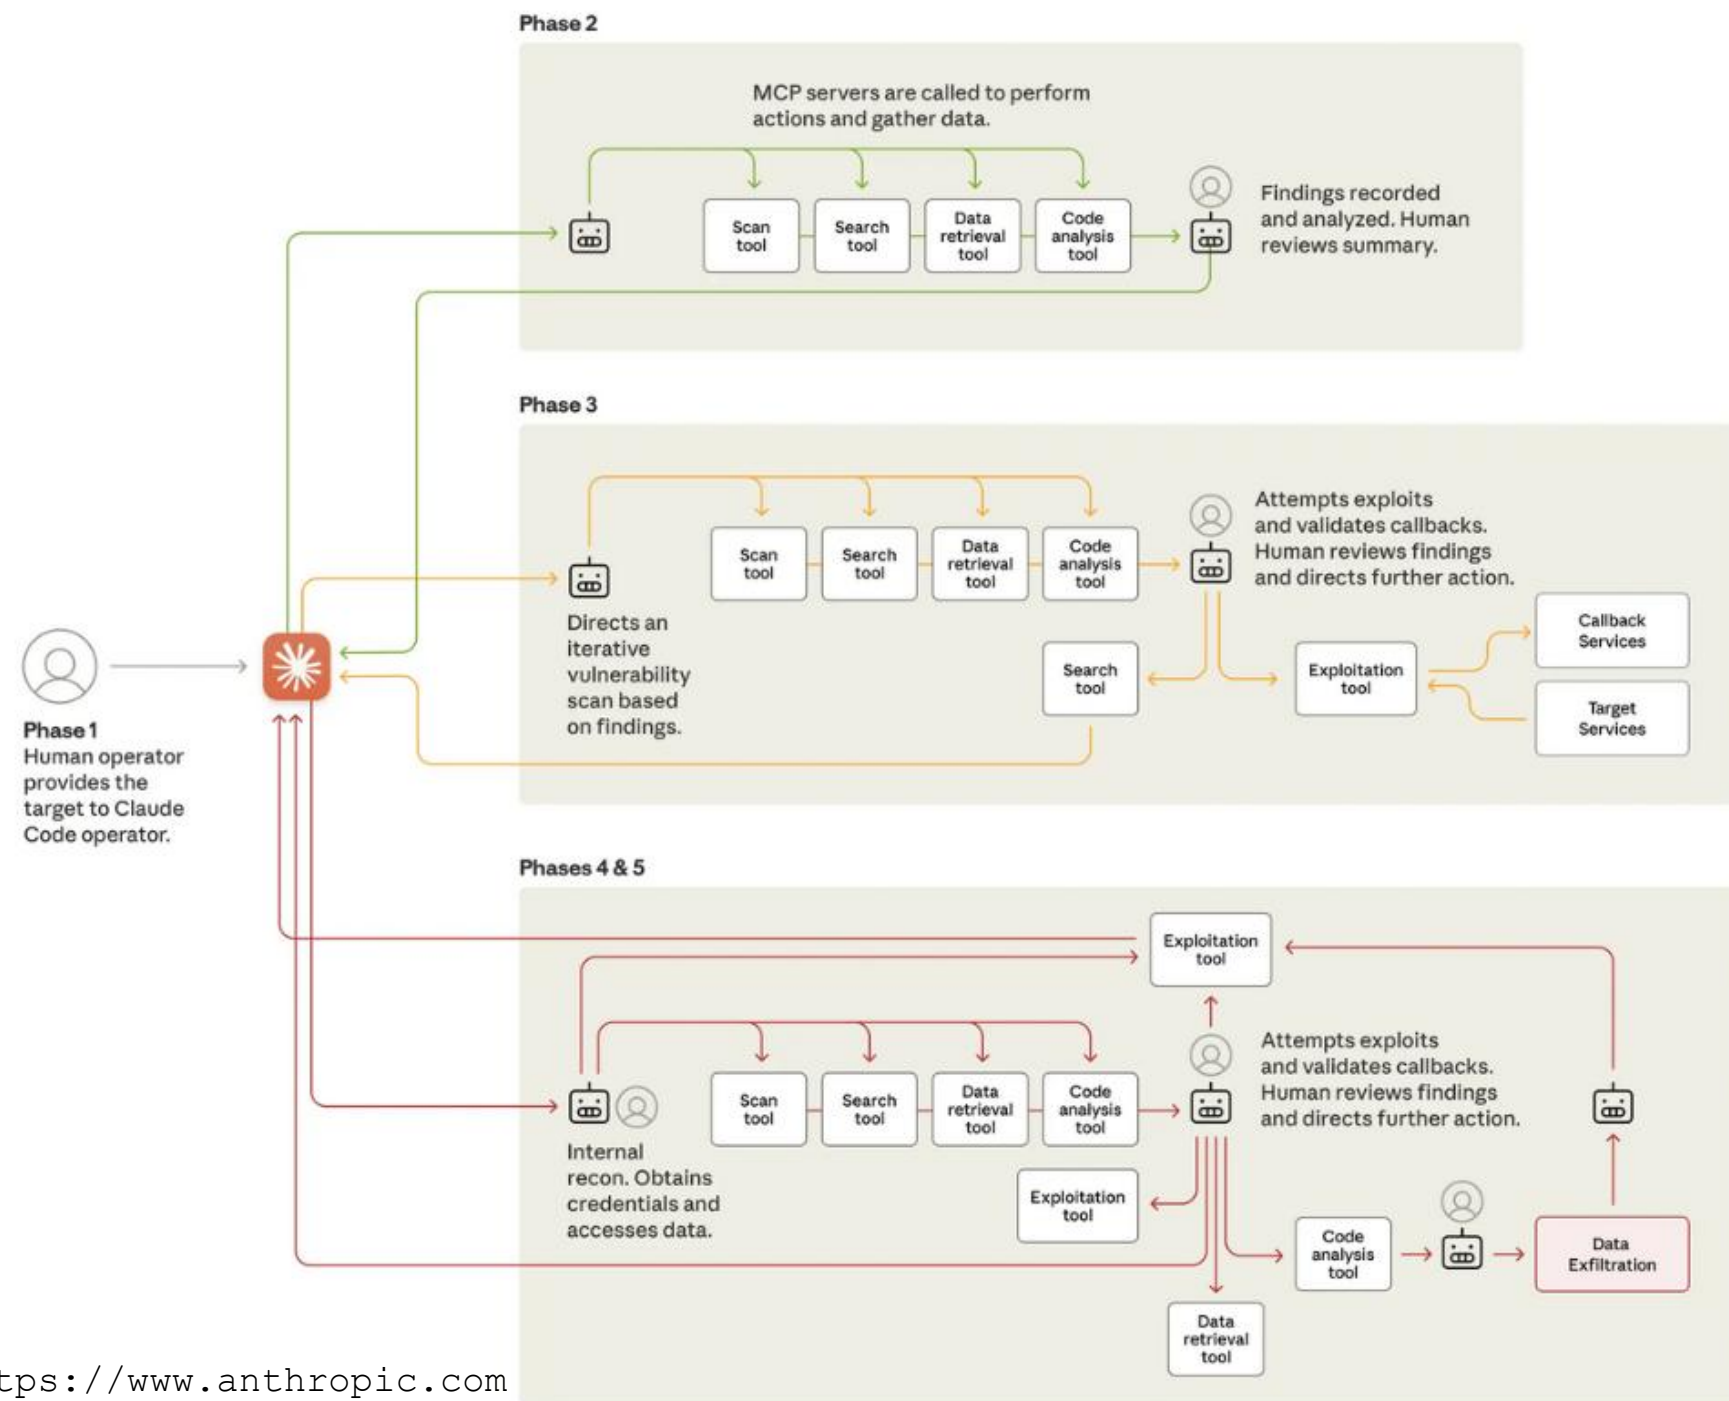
Phase 2

MCP servers are called to perform actions and gather data.

Scan tool

Search tool

Data retrieval tool

Code analysis tool

Findings recorded and analyzed. Human reviews summary.

Phase 3

Scan tool

Search tool

Data retrieval tool

Code analysis tool

Attempts exploits and validates callbacks. Human reviews findings and directs further action.

Directs an iterative vulnerability scan based on findings.

Search tool

Exploitation tool

Callback Services

Target Services

Phase 1
Human operator provides the target to Claude Code operator.

Phases 4 & 5

Exploitation tool

Scan tool

Search tool

Data retrieval tool

Code analysis tool

Attempts exploits and validates callbacks. Human reviews findings and directs further action.

Internal recon. Obtains credentials and accesses data.

Exploitation tool

Code analysis tool

Data Exfiltration

Data retrieval tool

tps://www.anthropic.com